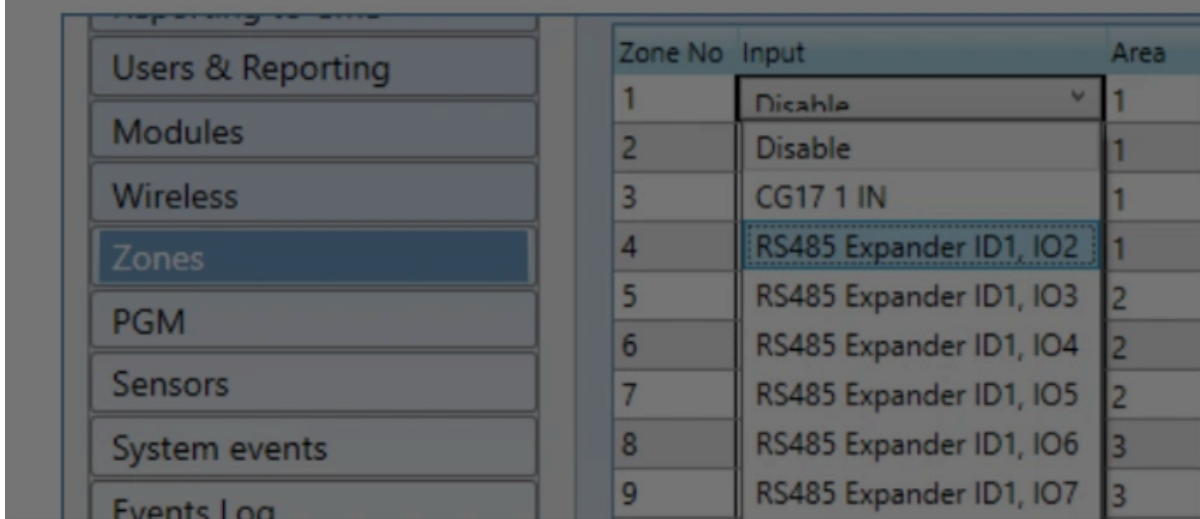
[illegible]

Users & Reporting

Modules

Wireless

Zones

PGM

Sensors

System events

Events Log

| Zone No | Input | Area |
|---|---|---|
| 1 | Disable | 1 |
| 2 | Disable | 1 |
| 3 | CG17 1 IN | 1 |
| 4 | RS485 Expander ID1, IO2 | 1 |
| 5 | RS485 Expander ID1, IO3 | 2 |
| 6 | RS485 Expander ID1, IO4 | 2 |
| 7 | RS485 Expander ID1, IO5 | 2 |
| 8 | RS485 Expander ID1, IO6 | 3 |
| 9 | RS485 Expander ID1, IO7 | 3 |